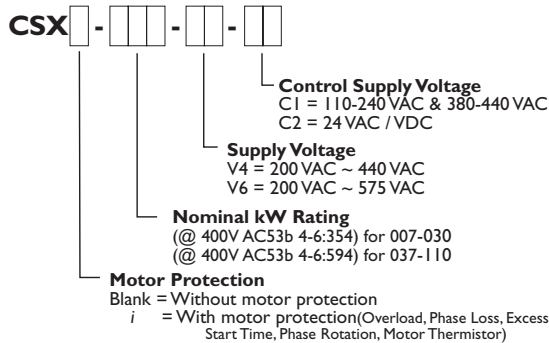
CSX[ ] - [ ][ ][ ] - [ ][ ] - [ ][ ]

Control Supply Voltage
C1 = 110-240 VAC & 380-440 VAC
C2 = 24 VAC / VDC

Supply Voltage
V4 = 200 VAC ~ 440 VAC
V6 = 200 VAC ~ 575 VAC

Nominal kW Rating
(@ 400V AC53b 4-6:354) for 007-030
(@ 400V AC53b 4-6:594) for 037-110

Motor Protection
Blank = Without motor protection
*i* = With motor protection(Overload, Phase Loss, Excess Start Time, Phase Rotation, Motor Thermistor)